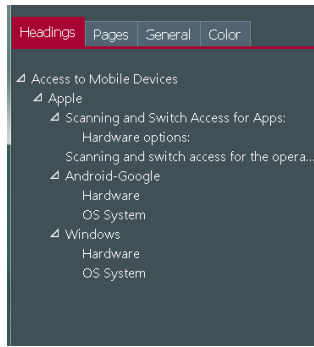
Headings Pages General Color

⊿ Access to Mobile Devices
⊿ Apple
⊿ Scanning and Switch Access for Apps:
Hardware options:
Scanning and switch access for the opera...
⊿ Android-Google
Hardware
OS System
⊿ Windows
Hardware
OS System